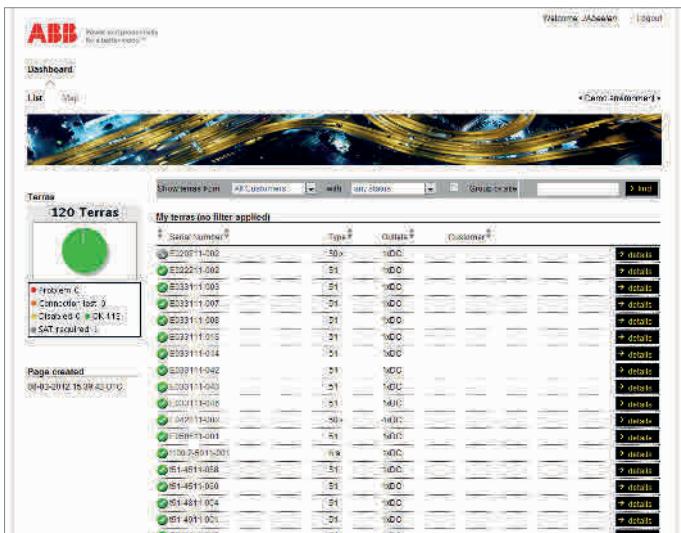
ABB Power and productivity for a better world™

Welcome, JAsselen | Logout

Dashboard

List | Map

« Demo environment »

Terras

120 Terras

● Problem: 0
● Connection lost: 0
● Disabled: 0 ● OK: 112
● SAT required: 1

Page created
08-03-2012 15:39:43 UTC

Show terras from All Customers with any status Group by site Find

My terras (no filter applied)

| Serial Number | Type | Outlets | Customer | |
|---|---|---|---|---|
| E220811-002 | 50+ | 1xDC | | details |
| E222211-002 | 51 | 1xDC | | details |
| E233111-003 | 51 | 1xDC | | details |
| E233111-007 | 51 | 1xDC | | details |
| E233111-008 | 51 | 1xDC | | details |
| E233111-015 | 51 | 1xDC | | details |
| E233111-024 | 51 | 1xDC | | details |
| E233111-042 | 51 | 1xDC | | details |
| E233111-043 | 51 | 1xDC | | details |
| E233111-045 | 51 | 1xDC | | details |
| E242711-002 | 50+ | 1xDC | | details |
| F160511-001 | 51 | 1xDC | | details |
| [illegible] | n/a | 1xDC | | details |
| I51-4611-058 | 51 | 1xDC | | details |
| I51-4611-060 | 51 | 1xDC | | details |
| I51-4811-004 | 51 | 1xDC | | details |
| I51-4911-001 | 51 | 1xDC | | details |